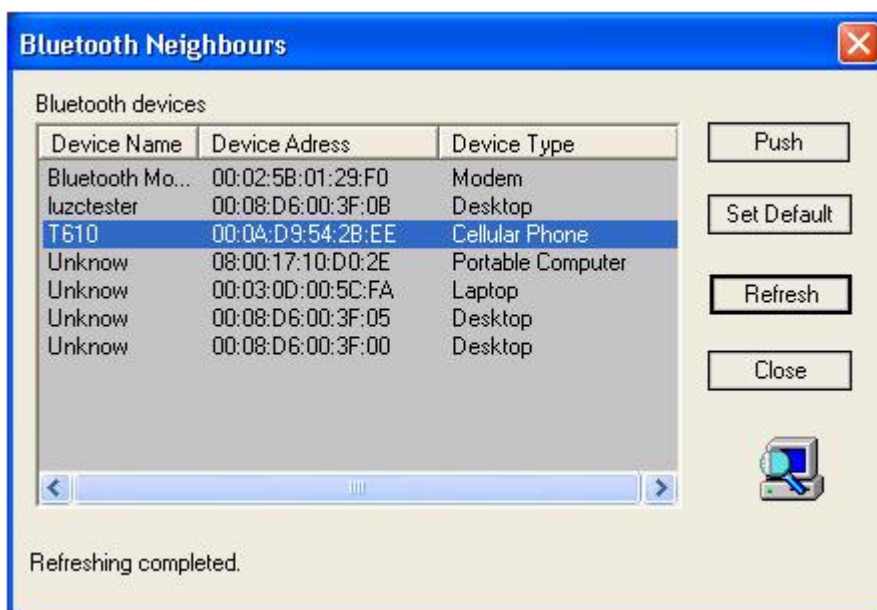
Bluetooth Neighbours

Bluetooth devices

| Device Name | Device Adress | Device Type |
|---|---|---|
| Bluetooth Mo... | 00:02:5B:01:29:F0 | Modem |
| luzctester | 00:08:D6:00:3F:0B | Desktop |
| T610 | 00:0A:D9:54:2B:EE | Cellular Phone |
| Unknow | 08:00:17:10:D0:2E | Portable Computer |
| Unknow | 00:03:0D:00:5C:FA | Laptop |
| Unknow | 00:08:D6:00:3F:05 | Desktop |
| Unknow | 00:08:D6:00:3F:00 | Desktop |

Push

Set Default

Refresh

Close

Refreshing completed.